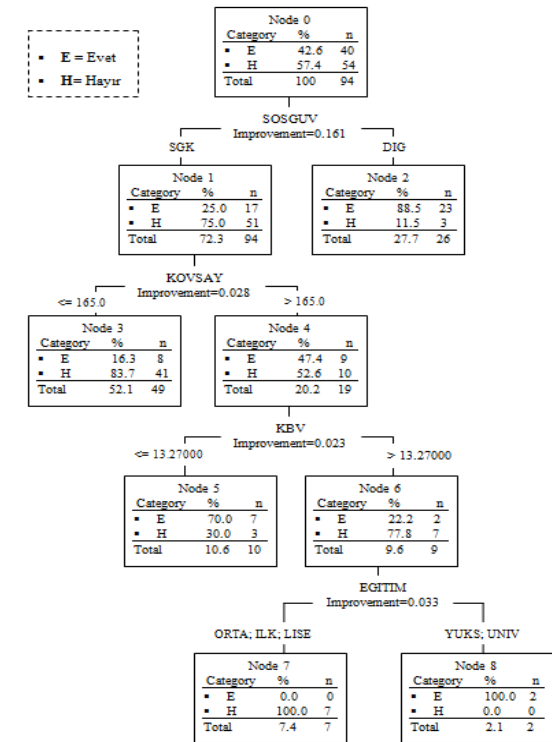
▪ **E** = Evet
▪ **H**= Hayır

Node 0

| Category | % | n |
|---|---|---|
| ▪ E | 42.6 | 40 |
| ▪ H | 57.4 | 54 |
| Total | 100 | 94 |

SOSGUV
Improvement=0.161

SGK

Node 1

| Category | % | n |
|---|---|---|
| ▪ E | 25.0 | 17 |
| ▪ H | 75.0 | 51 |
| Total | 72.3 | 94 |

DIG

Node 2

| Category | % | n |
|---|---|---|
| ▪ E | 88.5 | 23 |
| ▪ H | 11.5 | 3 |
| Total | 27.7 | 26 |

KOVSAY
Improvement=0.028

<= 165.0

Node 3

| Category | % | n |
|---|---|---|
| ▪ E | 16.3 | 8 |
| ▪ H | 83.7 | 41 |
| Total | 52.1 | 49 |

> 165.0

Node 4

| Category | % | n |
|---|---|---|
| ▪ E | 47.4 | 9 |
| ▪ H | 52.6 | 10 |
| Total | 20.2 | 19 |

KBV
Improvement=0.023

<= 13.27000

Node 5

| Category | % | n |
|---|---|---|
| ▪ E | 70.0 | 7 |
| ▪ H | 30.0 | 3 |
| Total | 10.6 | 10 |

> 13.27000

Node 6

| Category | % | n |
|---|---|---|
| ▪ E | 22.2 | 2 |
| ▪ H | 77.8 | 7 |
| Total | 9.6 | 9 |

EGITIM
Improvement=0.033

ORTA; ILK; LISE

Node 7

| Category | % | n |
|---|---|---|
| ▪ E | 0.0 | 0 |
| ▪ H | 100.0 | 7 |
| Total | 7.4 | 7 |

YUKS; UNIV

Node 8

| Category | % | n |
|---|---|---|
| ▪ E | 100.0 | 2 |
| ▪ H | 0.0 | 0 |
| Total | 2.1 | 2 |